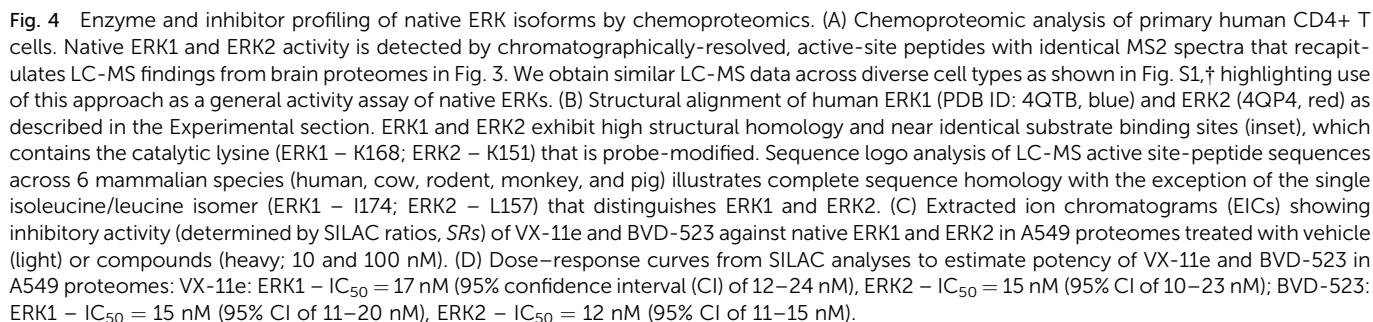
**Fig. 4** Enzyme and inhibitor profiling of native ERK isoforms by chemoproteomics. (A) Chemoproteomic analysis of primary human CD4+ T cells. Native ERK1 and ERK2 activity is detected by chromatographically-resolved, active-site peptides with identical MS2 spectra that recapitulates LC-MS findings from brain proteomes in Fig. 3. We obtain similar LC-MS data across diverse cell types as shown in Fig. S1,† highlighting use of this approach as a general activity assay of native ERKs. (B) Structural alignment of human ERK1 (PDB ID: 4QTB, blue) and ERK2 (4QP4, red) as described in the Experimental section. ERK1 and ERK2 exhibit high structural homology and near identical substrate binding sites (inset), which contains the catalytic lysine (ERK1 – K168; ERK2 – K151) that is probe-modified. Sequence logo analysis of LC-MS active site-peptide sequences across 6 mammalian species (human, cow, rodent, monkey, and pig) illustrates complete sequence homology with the exception of the single isoleucine/leucine isomer (ERK1 – I174; ERK2 – L157) that distinguishes ERK1 and ERK2. (C) Extracted ion chromatograms (EICs) showing inhibitory activity (determined by SILAC ratios, *SRs*) of VX-11e and BVD-523 against native ERK1 and ERK2 in A549 proteomes treated with vehicle (light) or compounds (heavy; 10 and 100 nM). (D) Dose–response curves from SILAC analyses to estimate potency of VX-11e and BVD-523 in A549 proteomes: VX-11e: ERK1 – $IC_{50} = 17$ nM (95% confidence interval (CI) of 12–24 nM), ERK2 – $IC_{50} = 15$ nM (95% CI of 10–23 nM); BVD-523: ERK1 – $IC_{50} = 15$ nM (95% CI of 11–20 nM), ERK2 – $IC_{50} = 12$ nM (95% CI of 11–15 nM).